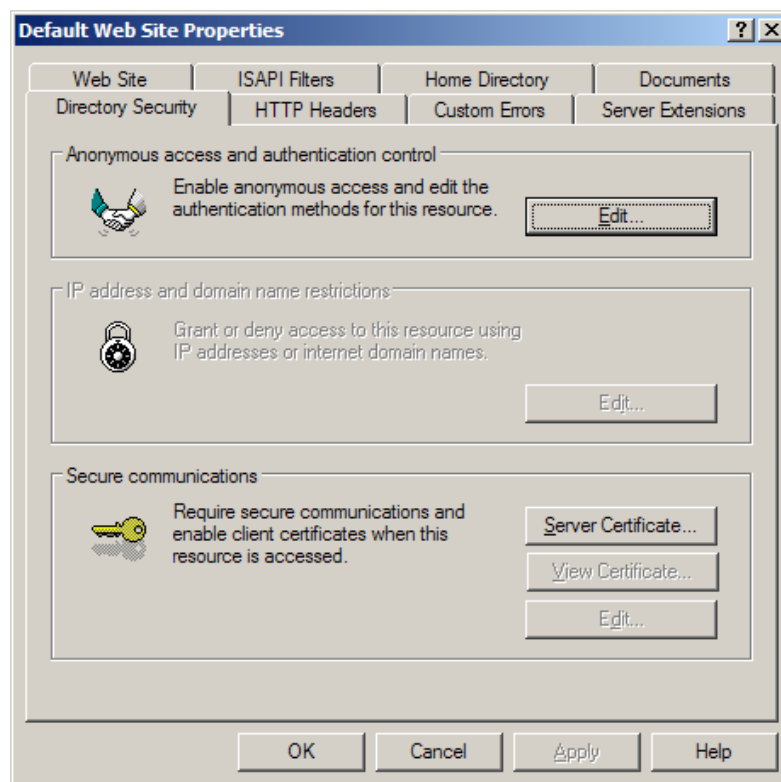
Default Web Site Properties

?
X

Web Site
ISAPI Filters
Home Directory
Documents
Directory Security
HTTP Headers
Custom Errors
Server Extensions

Anonymous access and authentication control

Enable anonymous access and edit the authentication methods for this resource.

Edit...

IP address and domain name restrictions

Grant or deny access to this resource using IP addresses or internet domain names.

Edit...

Secure communications

Require secure communications and enable client certificates when this resource is accessed.

Server Certificate...

View Certificate...

Edit...

OK
Cancel
Apply
Help